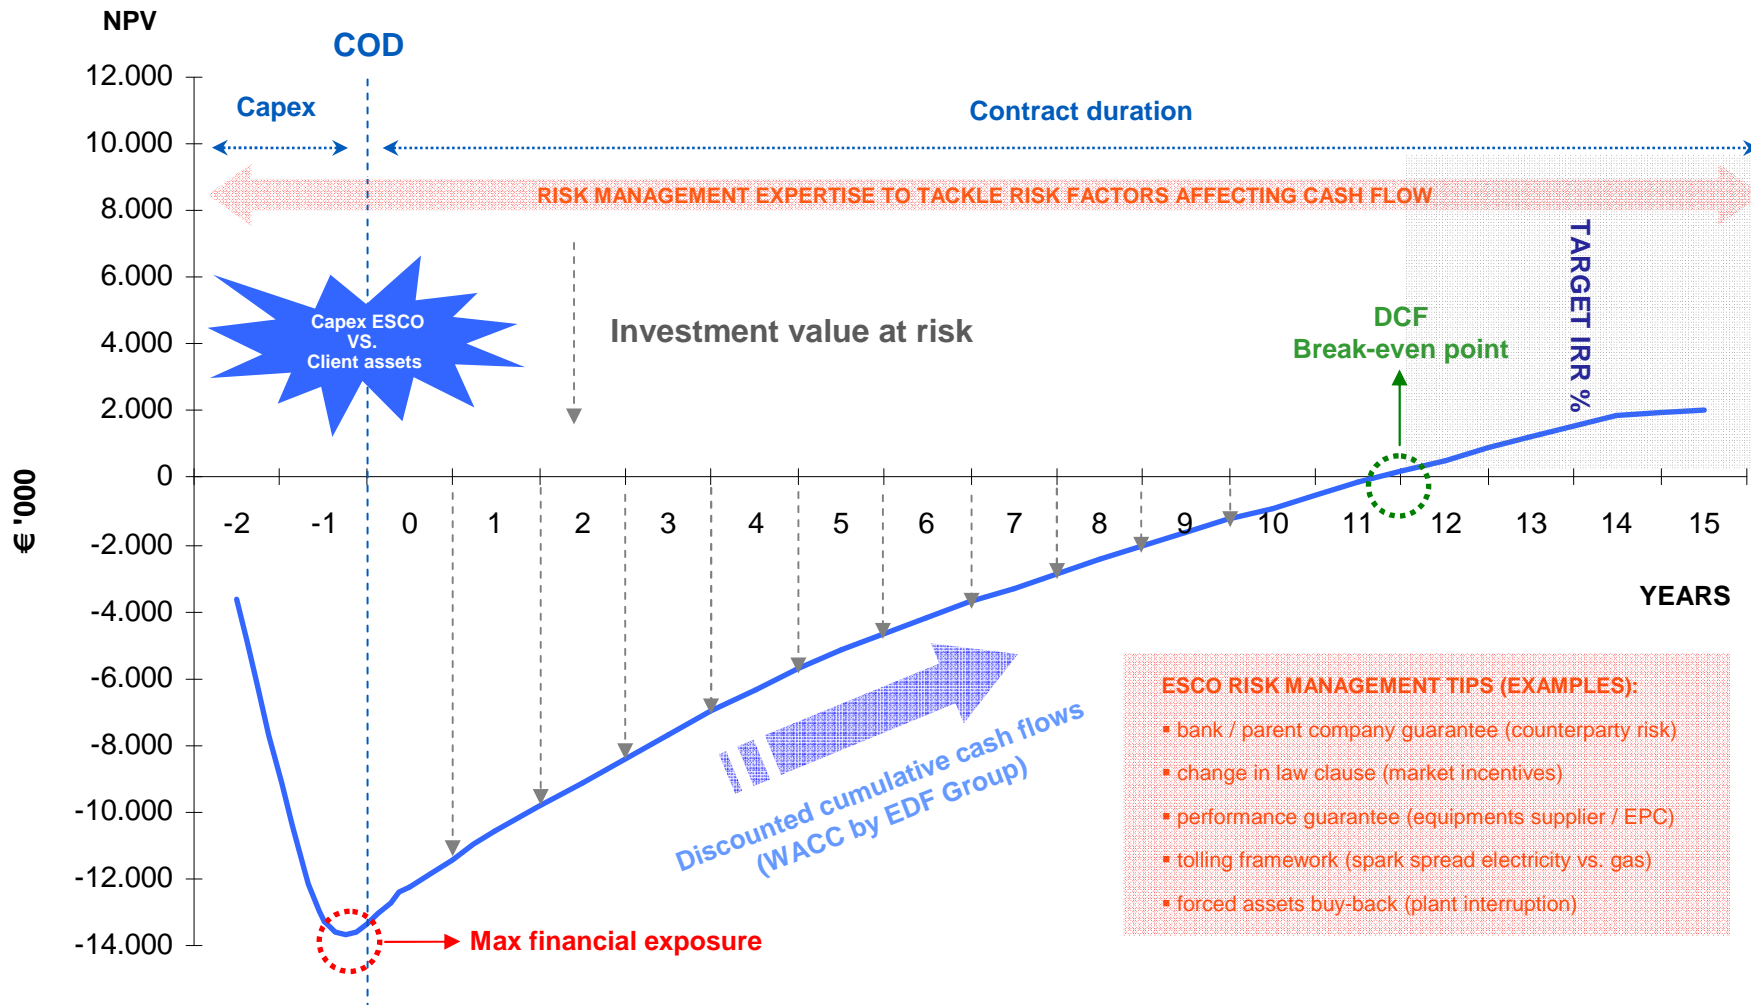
NPV

COD

12.000
10.000
8.000
6.000
4.000
2.000
0
-2.000
-4.000
-6.000
-8.000
-10.000
-12.000
-14.000

€ '000

Capex

Contract duration

RISK MANAGEMENT EXPERTISE TO TACKLE RISK FACTORS AFFECTING CASH FLOW

Capex ESCO VS. Client assets

Investment value at risk

DCF Break-even point

TARGET IRR %

-2 -1 0 1 2 3 4 5 6 7 8 9 10 11 12 13 14 15

YEARS

Discounted cumulative cash flows (WACC by EDF Group)

ESCO RISK MANAGEMENT TIPS (EXAMPLES):

▪ bank / parent company guarantee (counterparty risk)

▪ change in law clause (market incentives)

▪ performance guarantee (equipments supplier / EPC)

▪ tolling framework (spark spread electricity vs. gas)

▪ forced assets buy-back (plant interruption)

Max financial exposure